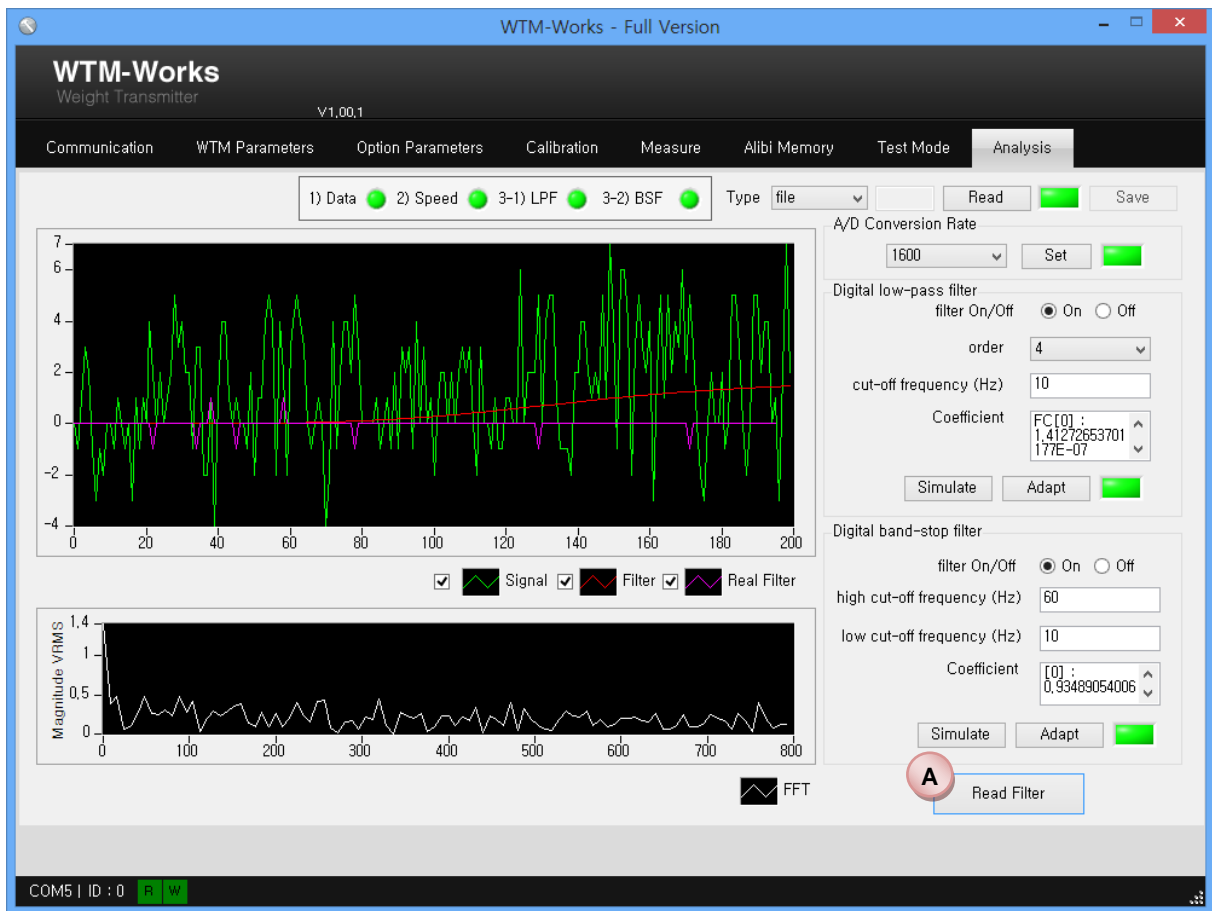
WTM-Works - Full Version

WTM-Works
Weight Transmitter
V1,00,1

Communication WTM Parameters Option Parameters Calibration Measure Alibi Memory Test Mode Analysis

1) Data 2) Speed 3-1) LPF 3-2) BSF

Type file Read Save

A/D Conversion Rate
1600 Set

Digital low-pass filter
filter On/Off On Off
order 4
cut-off frequency (Hz) 10
Coefficient FC[0] : 1,41272653701177E-07
Simulate Adapt

Digital band-stop filter
filter On/Off On Off
high cut-off frequency (Hz) 60
low cut-off frequency (Hz) 10
Coefficient [0] : 0,93489054006
Simulate Adapt

7 6 4 2 0 -2 -4
0 20 40 60 80 100 120 140 160 180 200

Signal Filter Real Filter

Magnitude VRMS
1,4 1 0,5 0
0 100 200 300 400 500 600 700 800

FFT

A
Read Filter

COM5 | ID : 0 R W